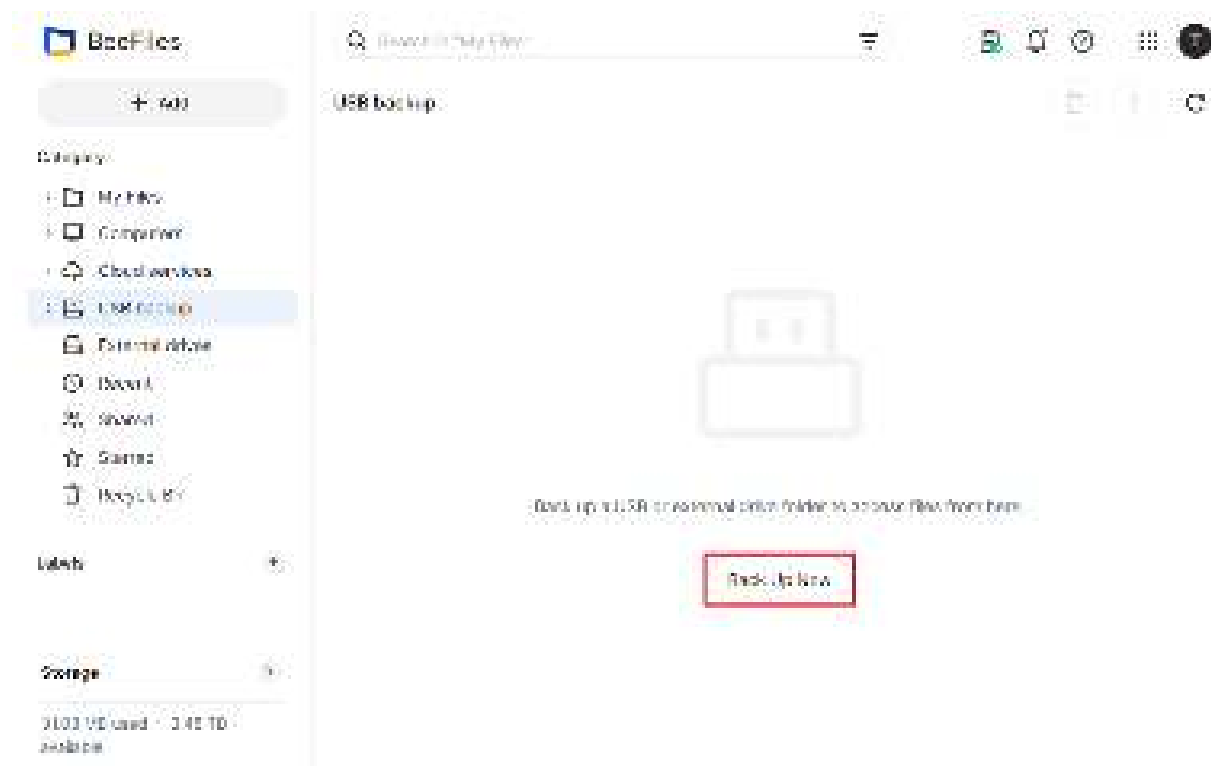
BeeFiles

Search in My Files

+ Add

USB backup

Category

My Files

Computer

Cloud services

USB backup

External device

Recent

Shared

Starred

Recycle Bin

Labels

Storage

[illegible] used · 3.45 TB Available

Back up a USB or external drive folder to access files from here.

Back Up Now